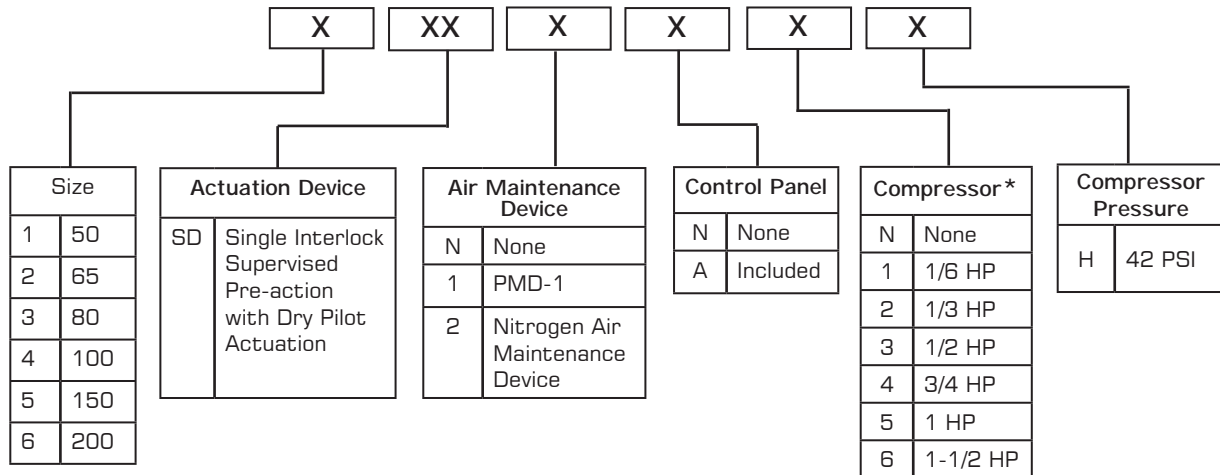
X XX X X X X

| Size | |
|---|---|
| 1 | 50 |
| 2 | 65 |
| 3 | 80 |
| 4 | 100 |
| 5 | 150 |
| 6 | 200 |

| Actuation Device | |
|---|---|
| SD | Single Interlock Supervised Pre-action with Dry Pilot Actuation |

| Air Maintenance Device | |
|---|---|
| N | None |
| 1 | PMD-1 |
| 2 | Nitrogen Air Maintenance Device |

| Control Panel | |
|---|---|
| N | None |
| A | Included |

| Compressor* | |
|---|---|
| N | None |
| 1 | 1/6 HP |
| 2 | 1/3 HP |
| 3 | 1/2 HP |
| 4 | 3/4 HP |
| 5 | 1 HP |
| 6 | 1-1/2 HP |

| Compressor Pressure | |
|---|---|
| H | 42 PSI |